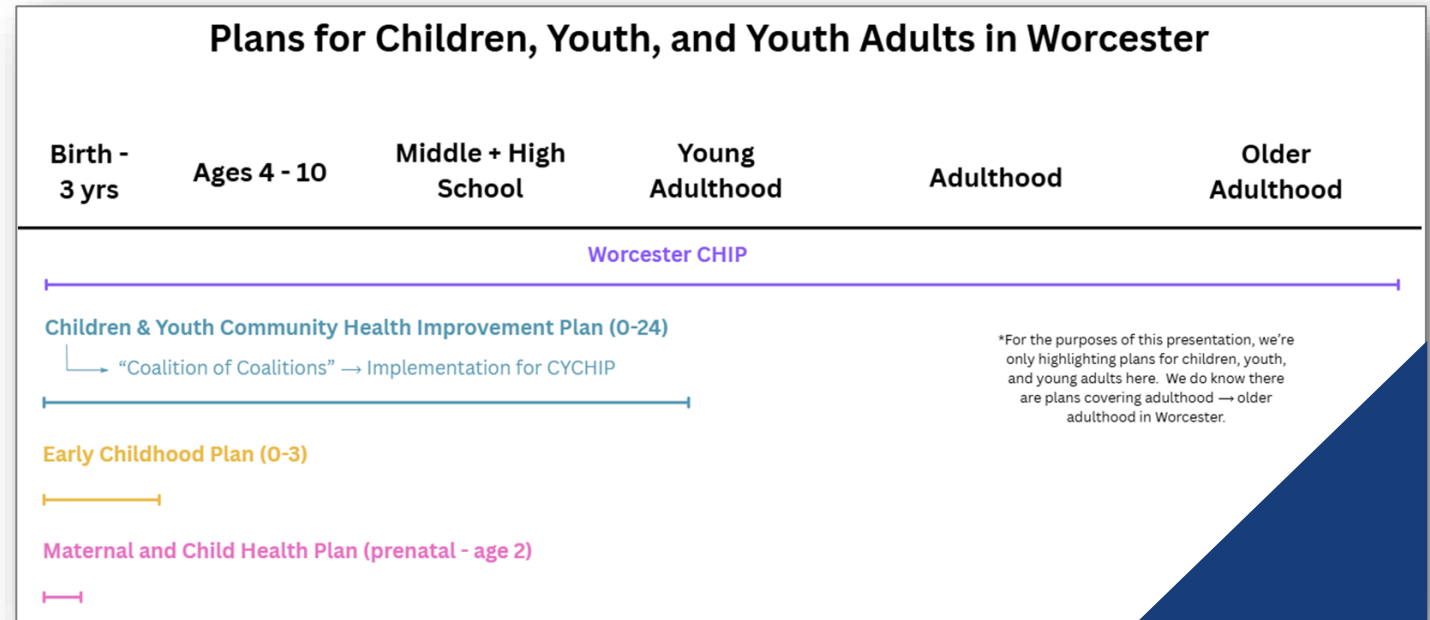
Plans for Children, Youth, and Youth Adults in Worcester

Birth - 3 yrs

Ages 4 - 10

Middle + High School

Young Adulthood

Adulthood

Older Adulthood

Worcester CHIP

Children & Youth Community Health Improvement Plan (0-24)

"Coalition of Coalitions" → Implementation for CYCHIP

*For the purposes of this presentation, we're only highlighting plans for children, youth, and young adults here. We do know there are plans covering adulthood → older adulthood in Worcester.

Early Childhood Plan (0-3)

Maternal and Child Health Plan (prenatal - age 2)